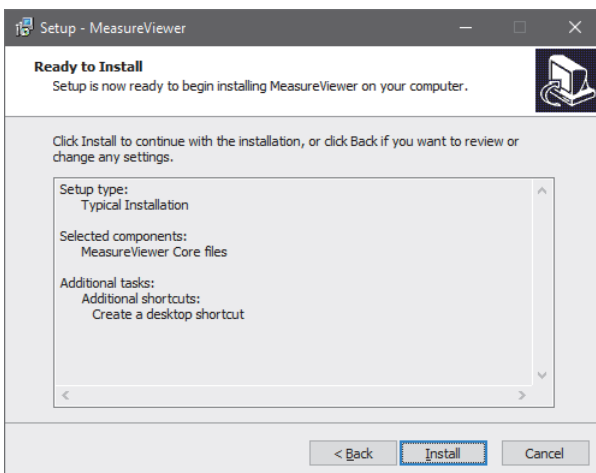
Setup - MeasureViewer

Ready to Install
Setup is now ready to begin installing MeasureViewer on your computer.

Click Install to continue with the installation, or click Back if you want to review or change any settings.

Setup type:
Typical Installation

Selected components:
MeasureViewer Core files

Additional tasks:
Additional shortcuts:
Create a desktop shortcut

< Back
Install
Cancel